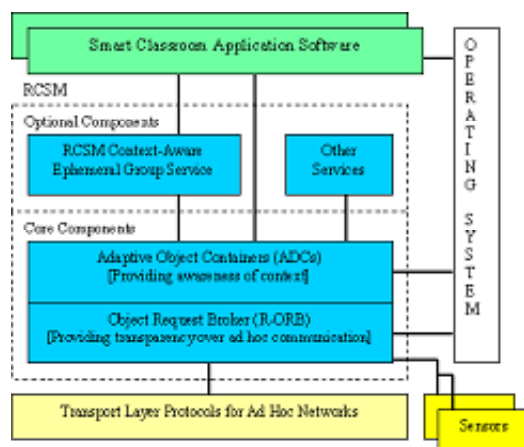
Smart Classroom Application Software

RCSM

Optional Components

RCSM Context-Aware Ephemeral Group Service

Other Services

Core Components

Adaptive Object Containers (ADCs) [Providing awareness of context]

Object Request Broker (R-ORB) [Providing transparency over ad hoc communication]

Transport Layer Protocols for Ad Hoc Networks

Sensors

OPERATING SYSTEM